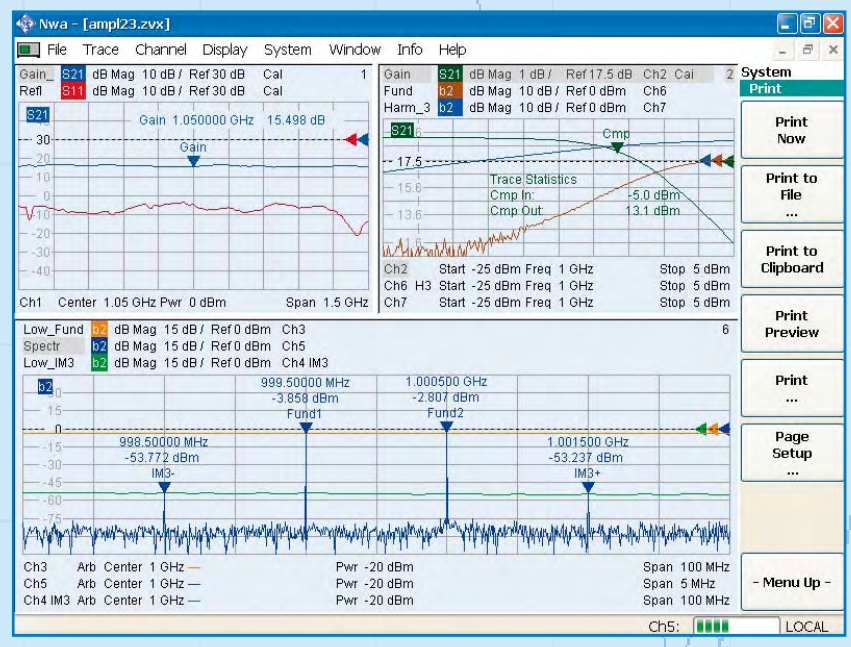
Nwa - [ampl23.zvx]

File Trace Channel Display System Window Info Help

Gain_ S21 dB Mag 10 dB / Ref 30 dB Cal 1
Refl S11 dB Mag 10 dB / Ref 30 dB Cal

S21
Gain 1.050000 GHz 15.498 dB
30
20
10
Gain
0
-10
-20
-30
-40

Ch1 Center 1.05 GHz Pwr 0 dBm Span 1.5 GHz

Gain S21 dB Mag 1 dB / Ref 17.5 dB Ch2 Cal 2
Fund b2 dB Mag 10 dB / Ref 0 dBm Ch6
Harm_3 b2 dB Mag 10 dB / Ref 0 dBm Ch7

S21
Cmp
17.5
15.6
Trace Statistics
Cmp In: -5.0 dBm
13.6
Cmp Out: 13.1 dBm

Ch2 Start -25 dBm Freq 1 GHz Stop 5 dBm
Ch6 H3 Start -25 dBm Freq 1 GHz Stop 5 dBm
Ch7 Start -25 dBm Freq 1 GHz Stop 5 dBm

System
Print

Print Now

Print to File ...

Print to Clipboard

Print Preview

Print ...

Page Setup ...

- Menu Up -

Low_Fund b2 dB Mag 15 dB / Ref 0 dBm Ch3 6
Spectr b2 dB Mag 15 dB / Ref 0 dBm Ch5
Low_IM3 b2 dB Mag 15 dB / Ref 0 dBm Ch4 IM3

b2
30
15
0
-15
-30
-45
-60
-75

999.50000 MHz
-3.858 dBm
Fund1
1.000500 GHz
-2.807 dBm
Fund2
998.50000 MHz
-53.772 dBm
IM3-
1.001500 GHz
-53.237 dBm
IM3+

Ch3 Arb Center 1 GHz Pwr -20 dBm Span 100 MHz
Ch5 Arb Center 1 GHz Pwr -20 dBm Span 5 MHz
Ch4 IM3 Arb Center 1 GHz Pwr -20 dBm Span 100 MHz

Ch5: LOCAL